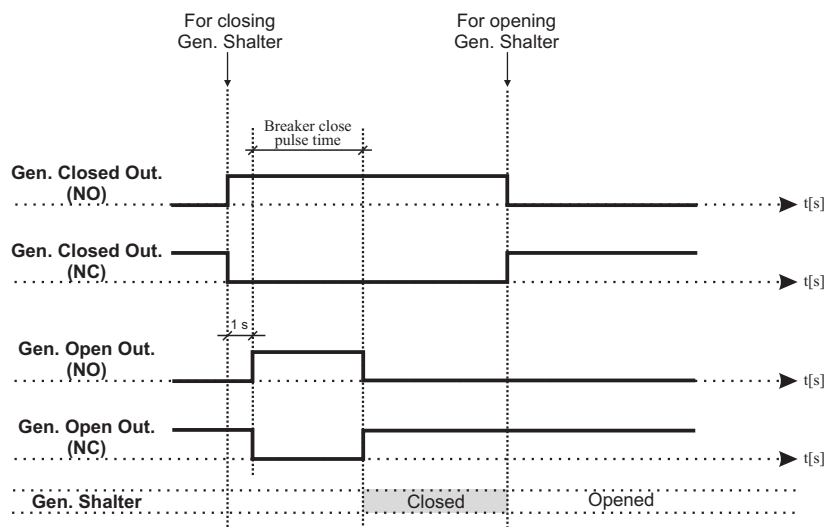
For closing Gen. Shalter

For opening Gen. Shalter

Breaker close pulse time

Gen. Closed Out. (NO)

t[s]

Gen. Closed Out. (NC)

t[s]

1 s

Gen. Open Out. (NO)

t[s]

Gen. Open Out. (NC)

t[s]

Gen. Shalter

Closed

Opened